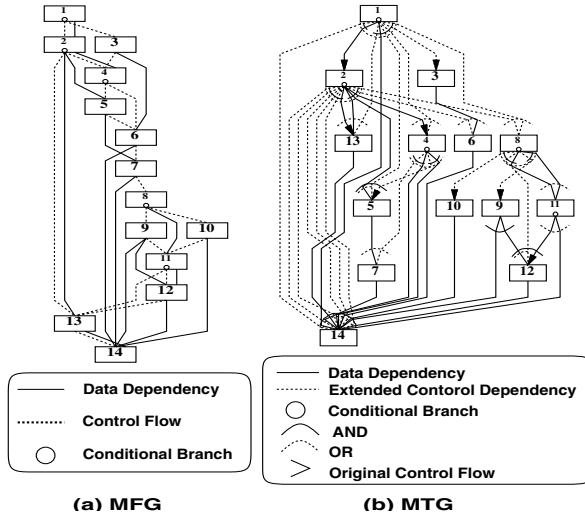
1
2
3
4
5
6
7
8
9
10
11
12
13
14

Data Dependency
Control Flow
Conditional Branch

(a) MFG

1
2
3
13
4
6
8
5
10
9
11
7
12
14

Data Dependency
Extended Contorol Dependency
Conditional Branch
AND
OR
Original Control Flow

(b) MTG